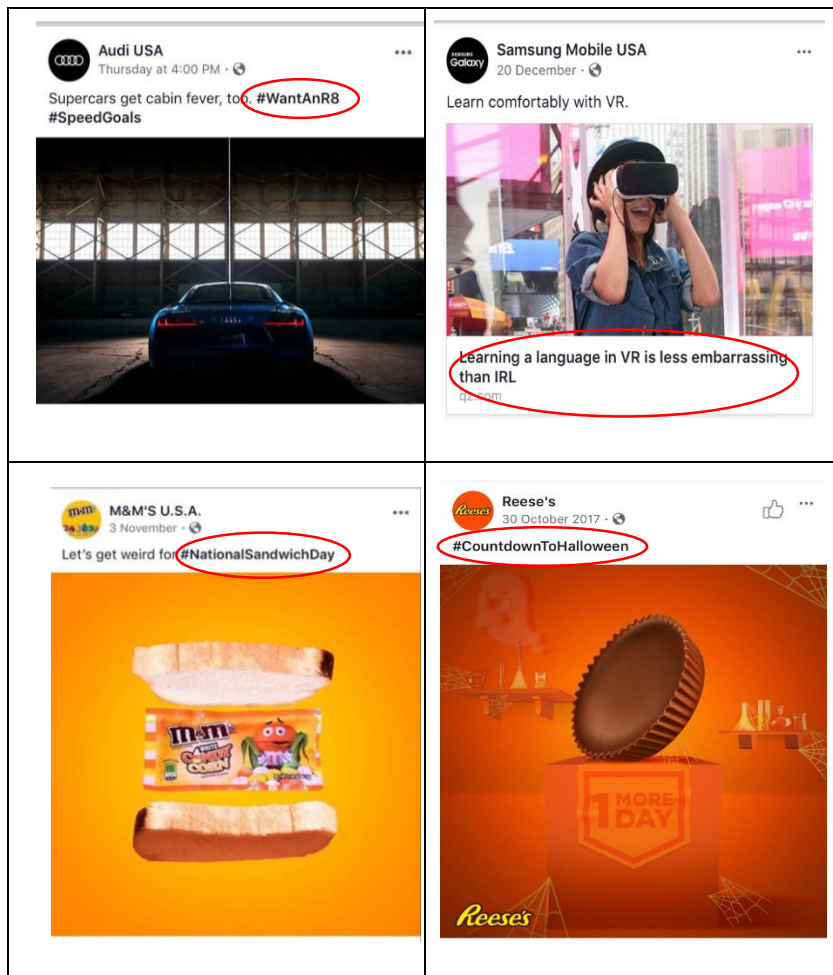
Audi USA
Thursday at 4:00 PM ·

Supercars get cabin fever, too. #WantAnR8 #SpeedGoals

SAMSUNG Galaxy

Samsung Mobile USA
20 December ·

Learn comfortably with VR.

Learning a language in VR is less embarrassing than IRL
qz.com

M&M'S U.S.A.
3 November ·

Let's get weird for #NationalSandwichDay

m&m's WHITE CANDY CORN

Reese's
30 October 2017 ·

#CountdownToHalloween

1 MORE DAY

Reese's